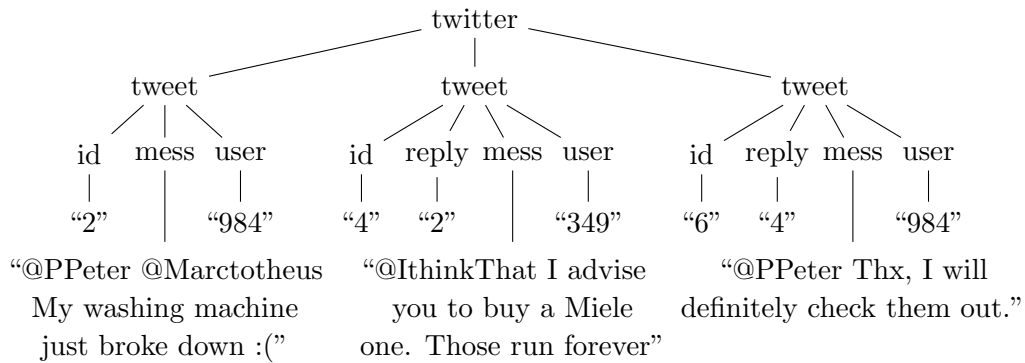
twitter

tweet

id mess user

“2” “984”

“@PPeter @Marctotheus My washing machine just broke down :(”

tweet

id reply mess user

“4” “2” “349”

“@IthinkThat I advise you to buy a Miele one. Those run forever”

tweet

id reply mess user

“6” “4” “984”

“@PPeter Thx, I will definitely check them out.”